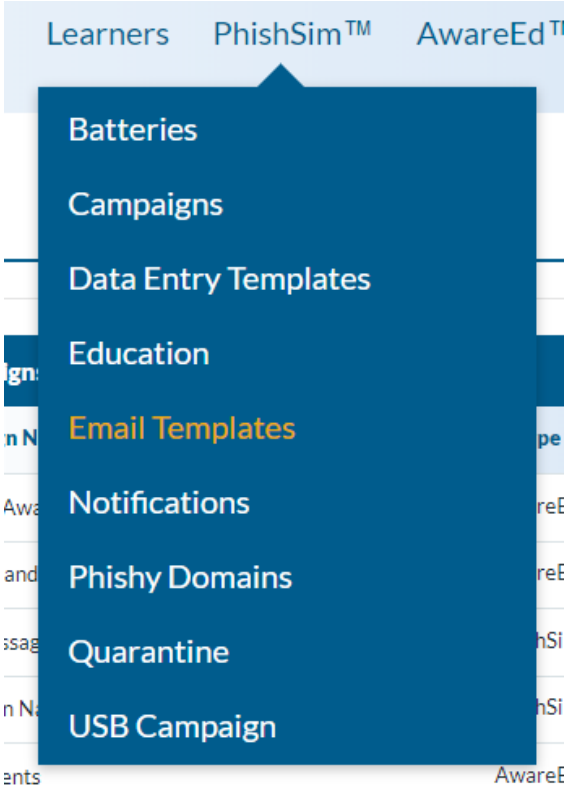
Learners PhishSim™ AwareEd™

Batteries
Campaigns
Data Entry Templates
Education
Email Templates
Notifications
Phishy Domains
Quarantine
USB Campaign

igns
n N
Awa
and
ssag
n Na
ents

pe
reE
reE
hSi
hSi
AwareE